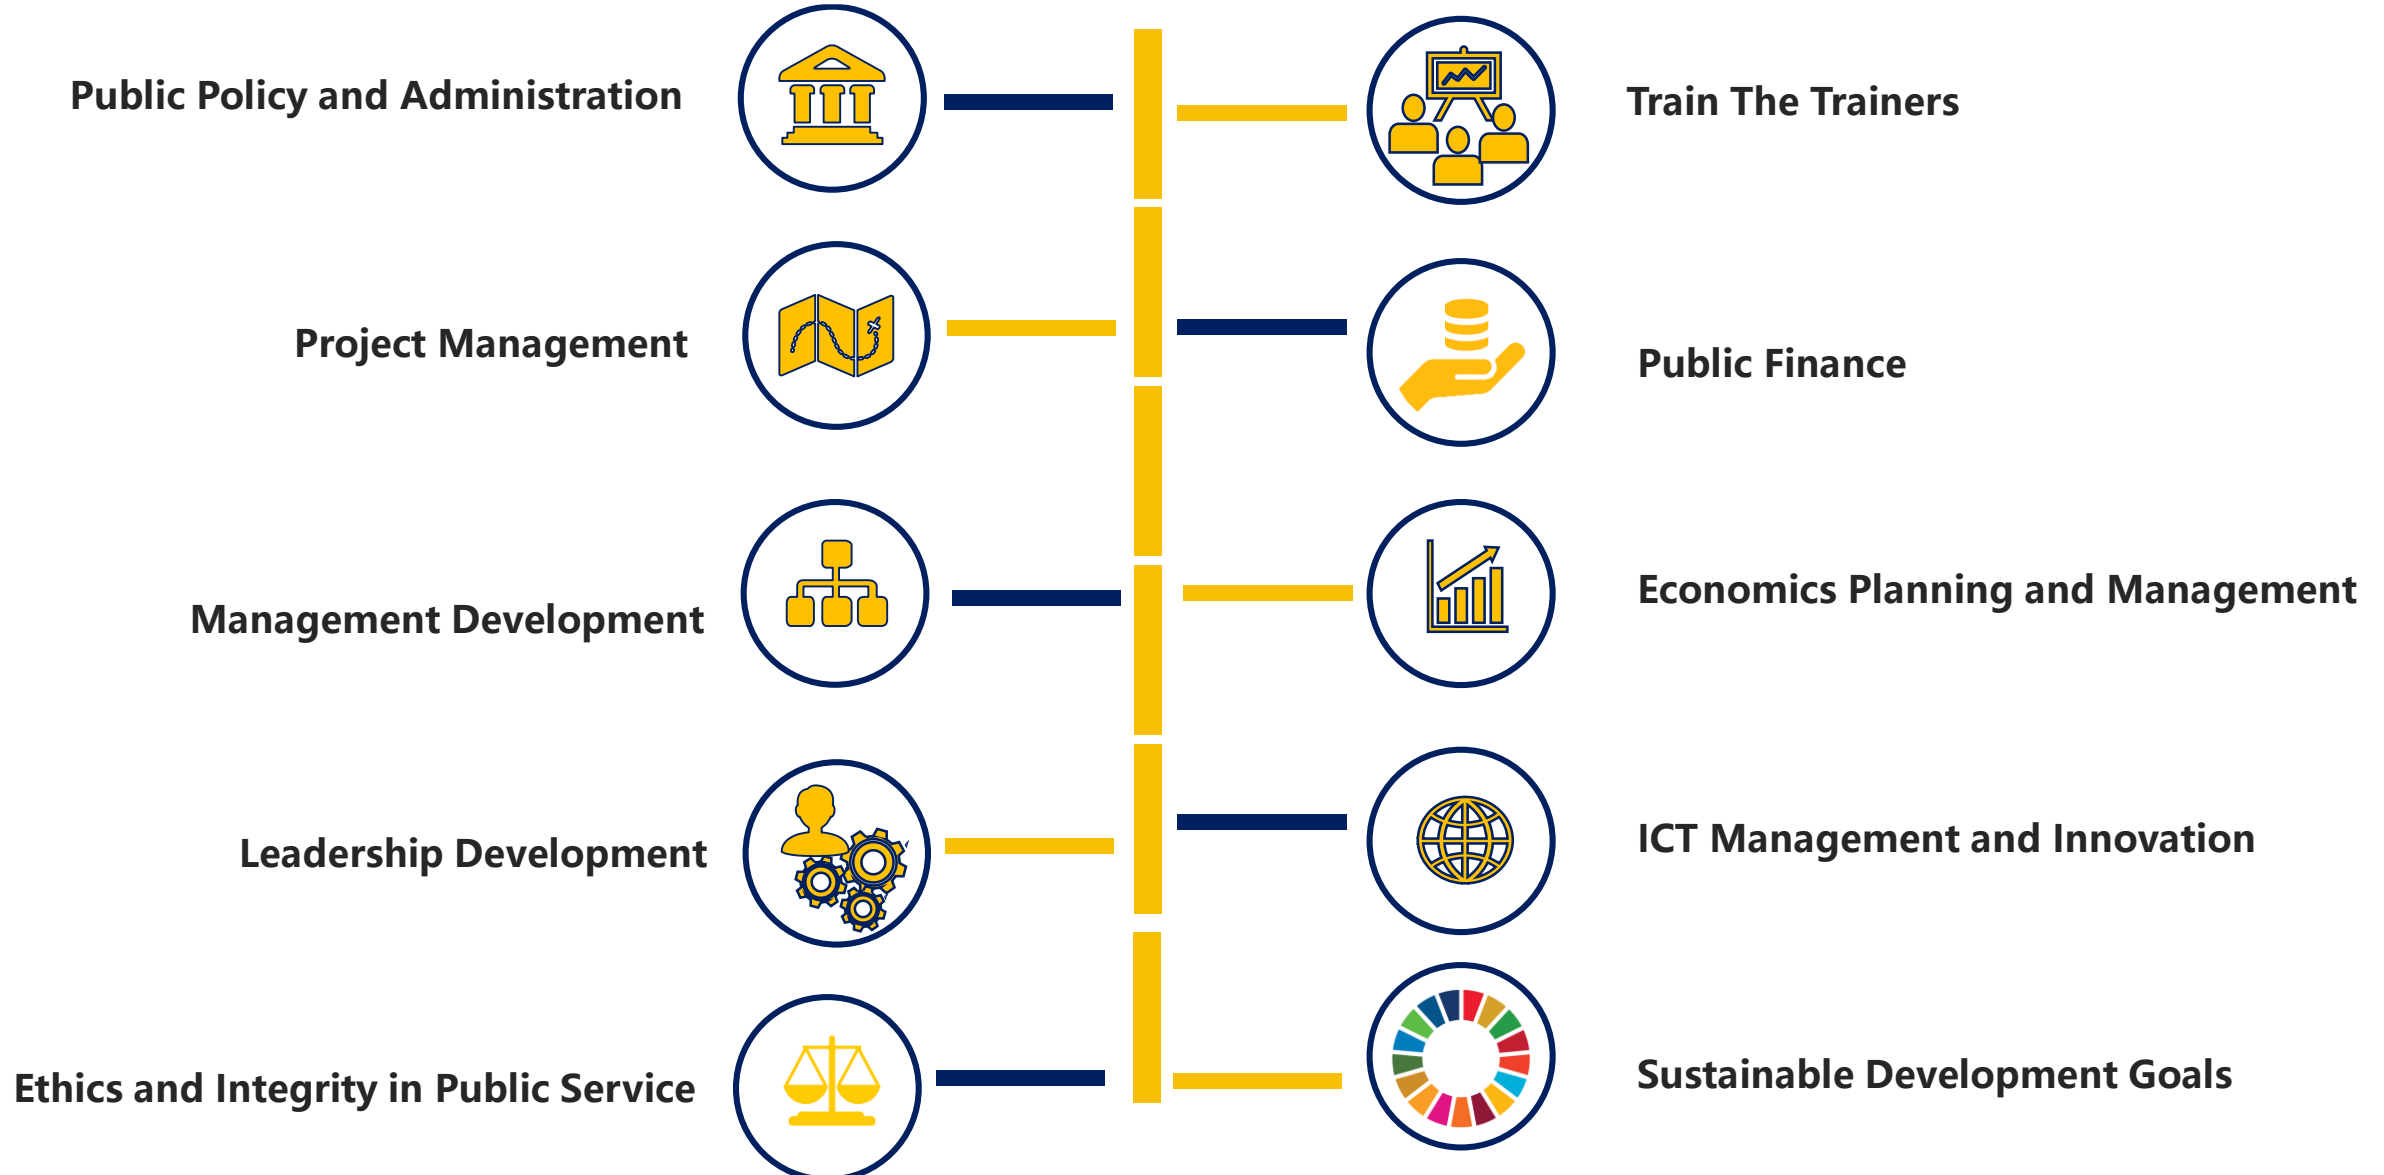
Public Policy and Administration

Project Management

Management Development

Leadership Development

Ethics and Integrity in Public Service

Train The Trainers

Public Finance

Economics Planning and Management

ICT Management and Innovation

Sustainable Development Goals